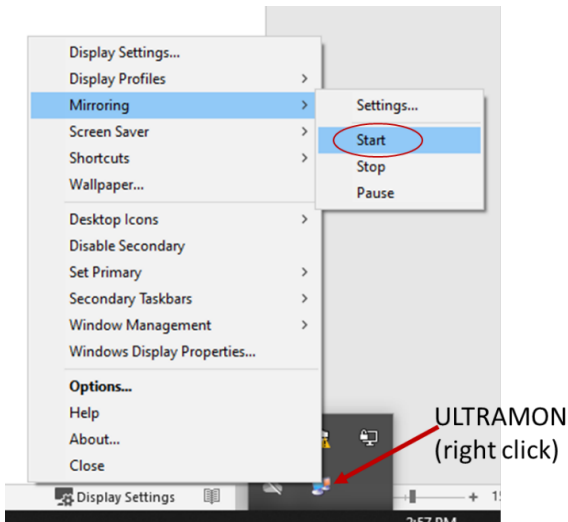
Display Settings...
Display Profiles >
Mirroring >
Screen Saver >
Shortcuts >
Wallpaper...
Desktop Icons >
Disable Secondary
Set Primary >
Secondary Taskbars >
Window Management >
Windows Display Properties...
Options...
Help
About...
Close

Settings...
Start
Stop
Pause

ULTRAMON
(right click)

Display Settings

+ 1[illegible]

2:57 PM